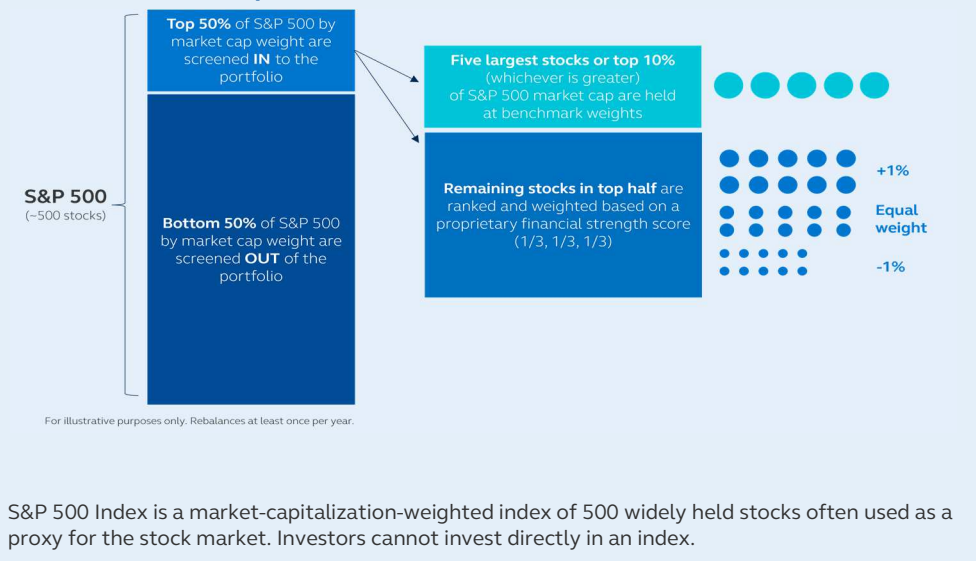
S&P 500
(~500 stocks)

Top 50% of S&P 500 by market cap weight are screened IN to the portfolio

Bottom 50% of S&P 500 by market cap weight are screened OUT of the portfolio

Five largest stocks or top 10% (whichever is greater) of S&P 500 market cap are held at benchmark weights

Remaining stocks in top half are ranked and weighted based on a proprietary financial strength score (1/3, 1/3, 1/3)

+1%

Equal weight

-1%

For illustrative purposes only. Rebalances at least once per year.

S&P 500 Index is a market-capitalization-weighted index of 500 widely held stocks often used as a proxy for the stock market. Investors cannot invest directly in an index.